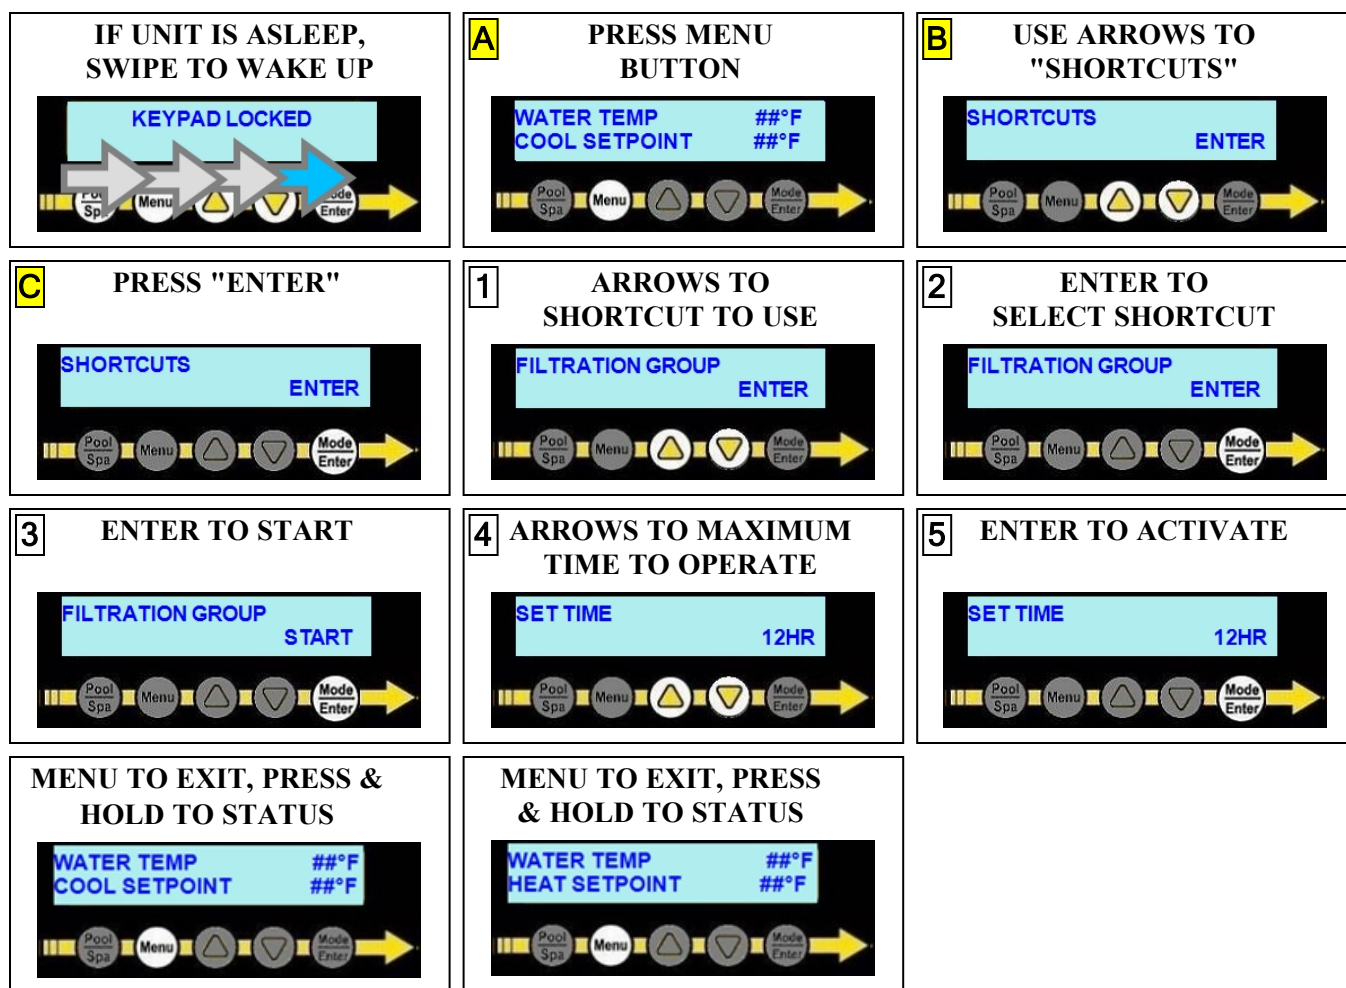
IF UNIT IS ASLEEP, SWIPE TO WAKE UP

KEYPAD LOCKED

Pool Spa Menu Mode Enter

A PRESS MENU BUTTON

WATER TEMP ##°F
COOL SETPOINT ##°F

Pool Spa Menu Mode Enter

B USE ARROWS TO "SHORTCUTS"

SHORTCUTS
ENTER

Pool Spa Menu Mode Enter

C PRESS "ENTER"

SHORTCUTS
ENTER

Pool Spa Menu Mode Enter

1 ARROWS TO SHORTCUT TO USE

FILTRATION GROUP
ENTER

Pool Spa Menu Mode Enter

2 ENTER TO SELECT SHORTCUT

FILTRATION GROUP
ENTER

Pool Spa Menu Mode Enter

3 ENTER TO START

FILTRATION GROUP
START

Pool Spa Menu Mode Enter

4 ARROWS TO MAXIMUM TIME TO OPERATE

SET TIME
12HR

Pool Spa Menu Mode Enter

5 ENTER TO ACTIVATE

SET TIME
12HR

Pool Spa Menu Mode Enter

MENU TO EXIT, PRESS & HOLD TO STATUS

WATER TEMP ##°F
COOL SETPOINT ##°F

Pool Spa Menu Mode Enter

MENU TO EXIT, PRESS & HOLD TO STATUS

WATER TEMP ##°F
HEAT SETPOINT ##°F

Pool Spa Menu Mode Enter